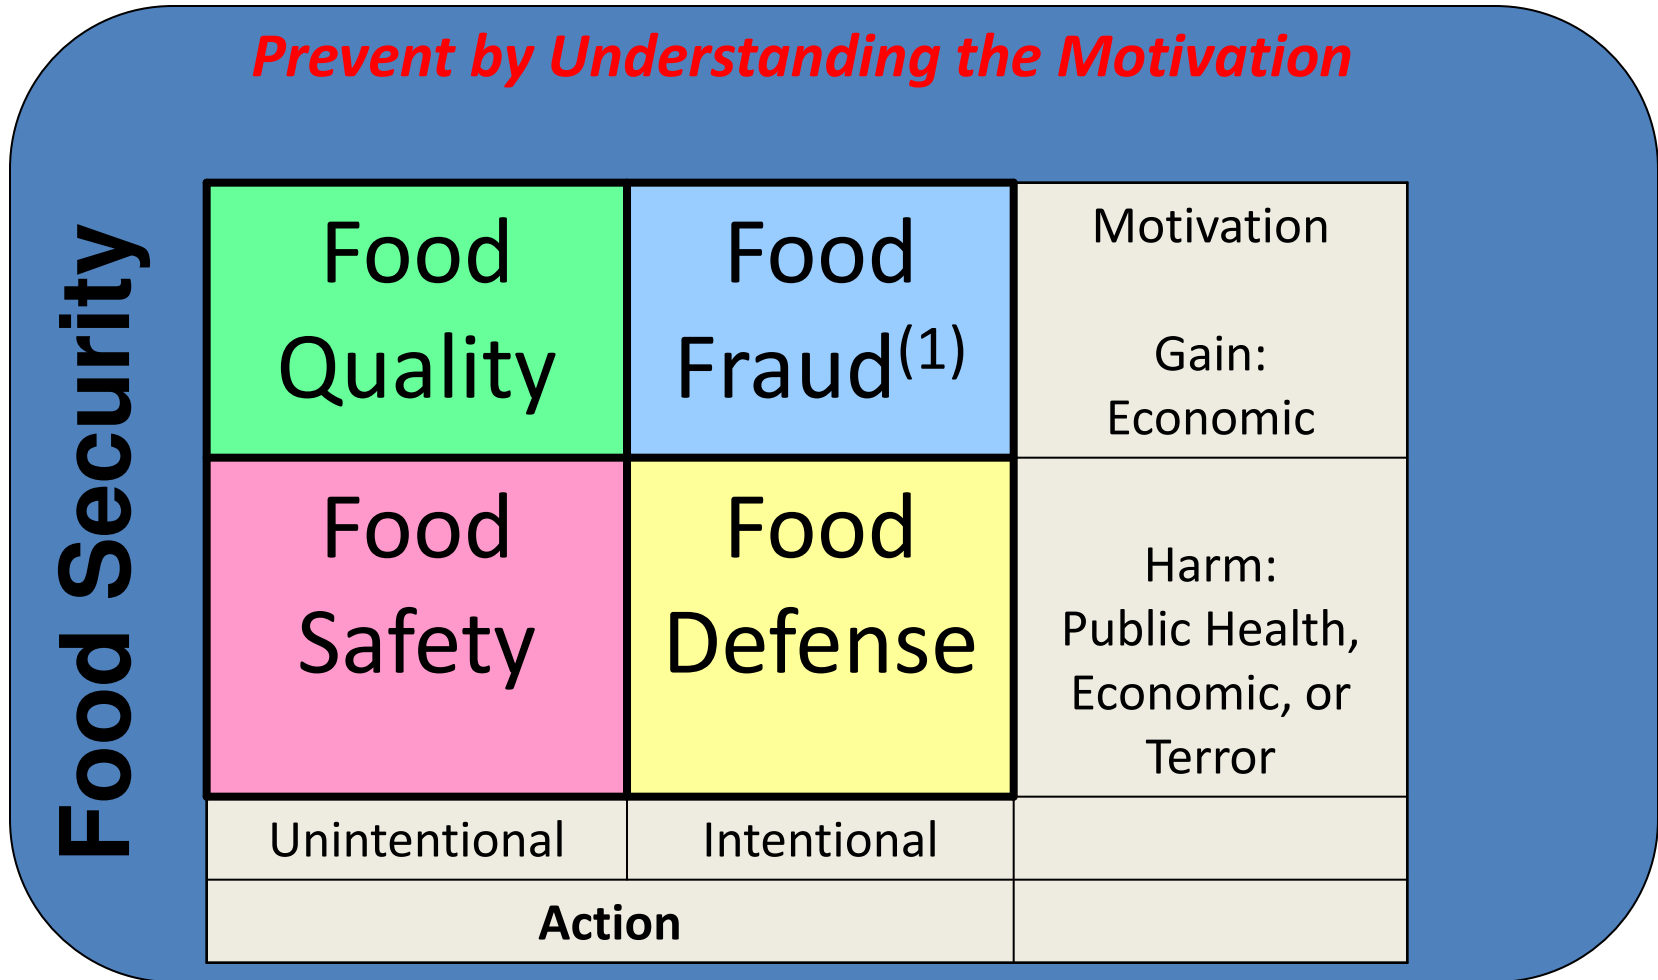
Prevent by Understanding the Motivation

Food Security

| Food Quality | Food Fraud$^{(1)}$ | Motivation<br><br>Gain: Economic |
|---|---|---|
| Food Safety | Food Defense | Harm: Public Health, Economic, or Terror |
| Unintentional | Intentional | |
| Action | | |